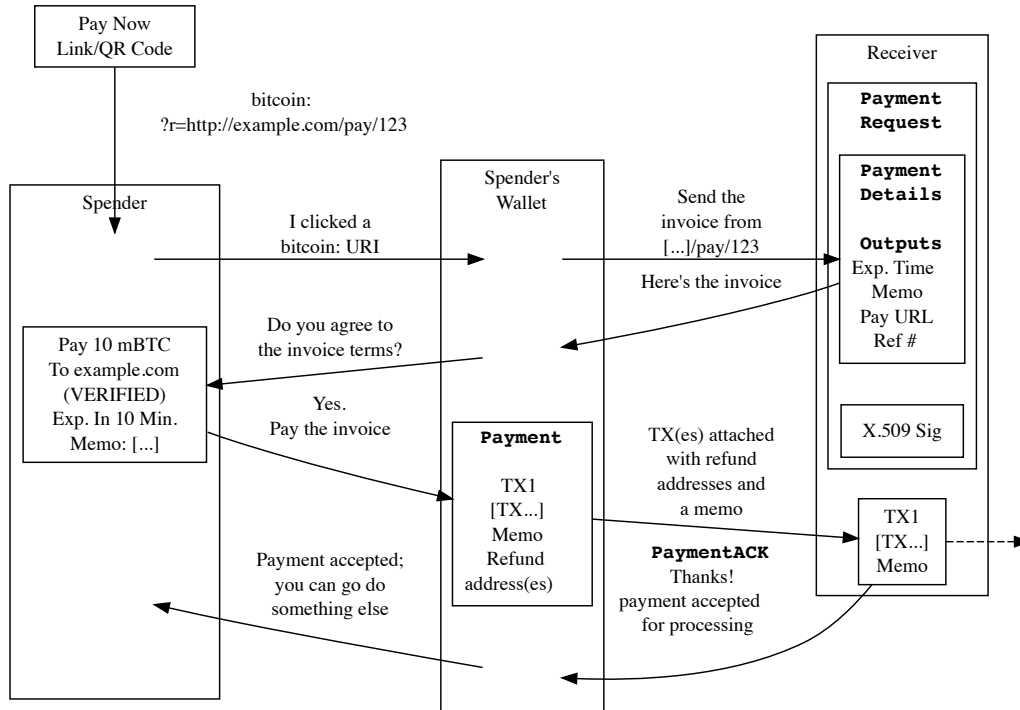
Pay Now
Link/QR Code

bitcoin:
?r=http://example.com/pay/123

Receiver

Payment
Request

Payment
Details

Outputs
Exp. Time
Memo
Pay URL
Ref #

X.509 Sig

Spender

Spender's
Wallet

I clicked a
bitcoin: URI

Send the
invoice from
[...]/pay/123

Here's the invoice

Do you agree to
the invoice terms?

Pay 10 mBTC
To example.com
(VERIFIED)
Exp. In 10 Min.
Memo: [...]

Yes.
Pay the invoice

Payment

TX1
[TX...]
Memo
Refund
address(es)

TX(es) attached
with refund
addresses and
a memo

TX1
[TX...]
Memo

Payment accepted;
you can go do
something else

PaymentACK
Thanks!
payment accepted
for processing